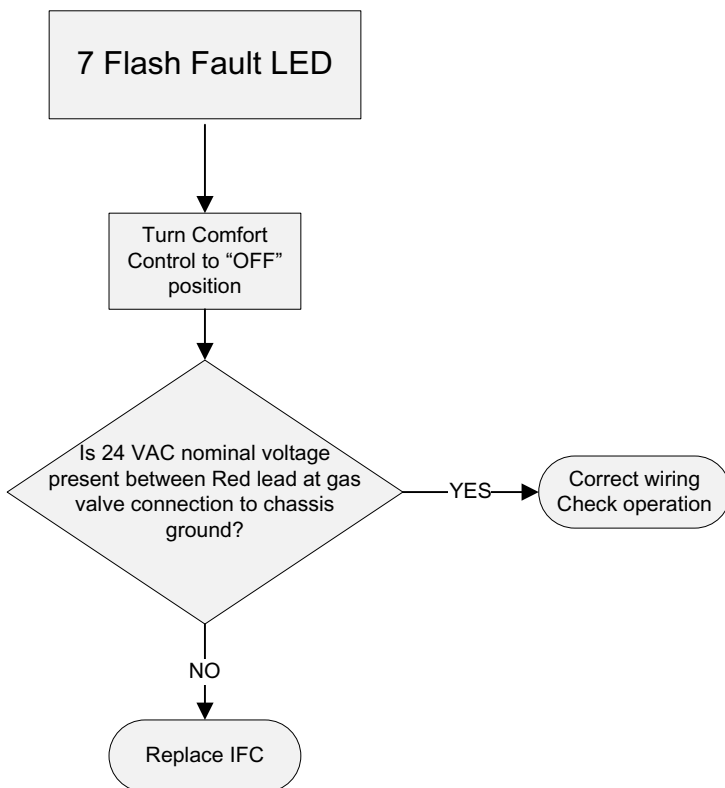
7 Flash Fault LED

Turn Comfort Control to “OFF” position

Is 24 VAC nominal voltage present between Red lead at gas valve connection to chassis ground?

YES

Correct wiring Check operation

NO

Replace IFC